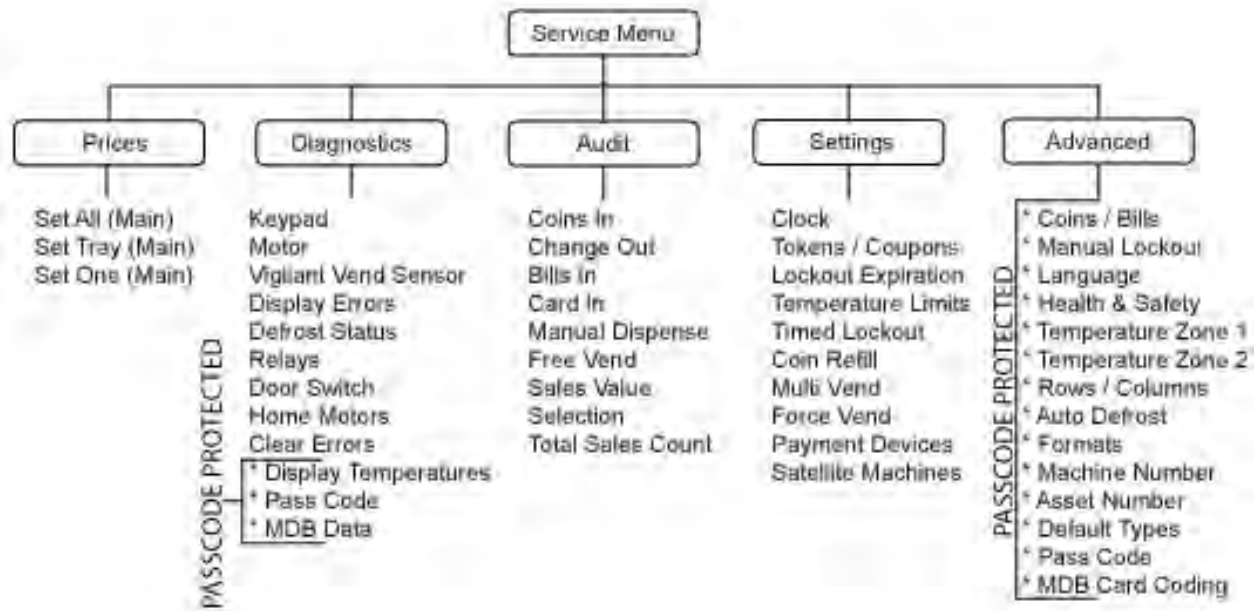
Service Menu

Prices

Set All (Main)
Set Tray (Main)
Set One (Main)

Diagnostics

Keypad
Motor
Vigilant Vend Sensor
Display Errors
Defrost Status
Relays
Door Switch
Home Motors
Clear Errors
* Display Temperatures
* Pass Code
* MDB Data

PASSCODE PROTECTED

Audit

Coins In
Change Out
Bills In
Card In
Manual Dispense
Free Vend
Sales Value
Selection
Total Sales Count

Settings

Clock
Tokens / Coupons
Lockout Expiration
Temperature Limits
Timed Lockout
Coin Refill
Multi Vend
Force Vend
Payment Devices
Satellite Machines

Advanced

* Coins / Bills
* Manual Lockout
* Language
* Health & Safety
* Temperature Zone 1
* Temperature Zone 2
* Rows / Columns
* Auto Defrost
* Formats
* Machine Number
* Asset Number
* Default Types
* Pass Code
* MDB Card Coding

PASSCODE PROTECTED